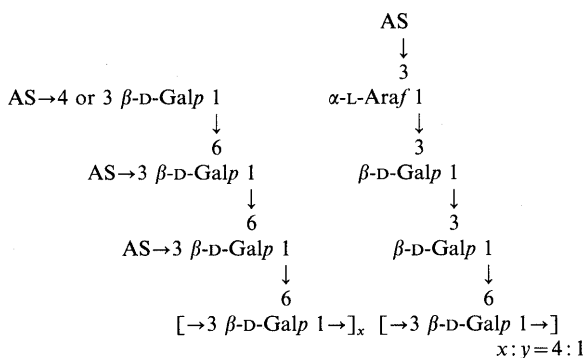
AS
↓
3
AS→4 or 3 β-D-Galp 1   α-L-Araf 1
↓   ↓
6   3
AS→3 β-D-Galp 1   β-D-Galp 1
↓   ↓
6   3
AS→3 β-D-Galp 1   β-D-Galp 1
↓   ↓
6   6
$[\rightarrow 3\ \beta\text{-D-Gal}p\ 1\rightarrow]_x$   $[\rightarrow 3\ \beta\text{-D-Gal}p\ 1\rightarrow]$
$x:y=4:1$